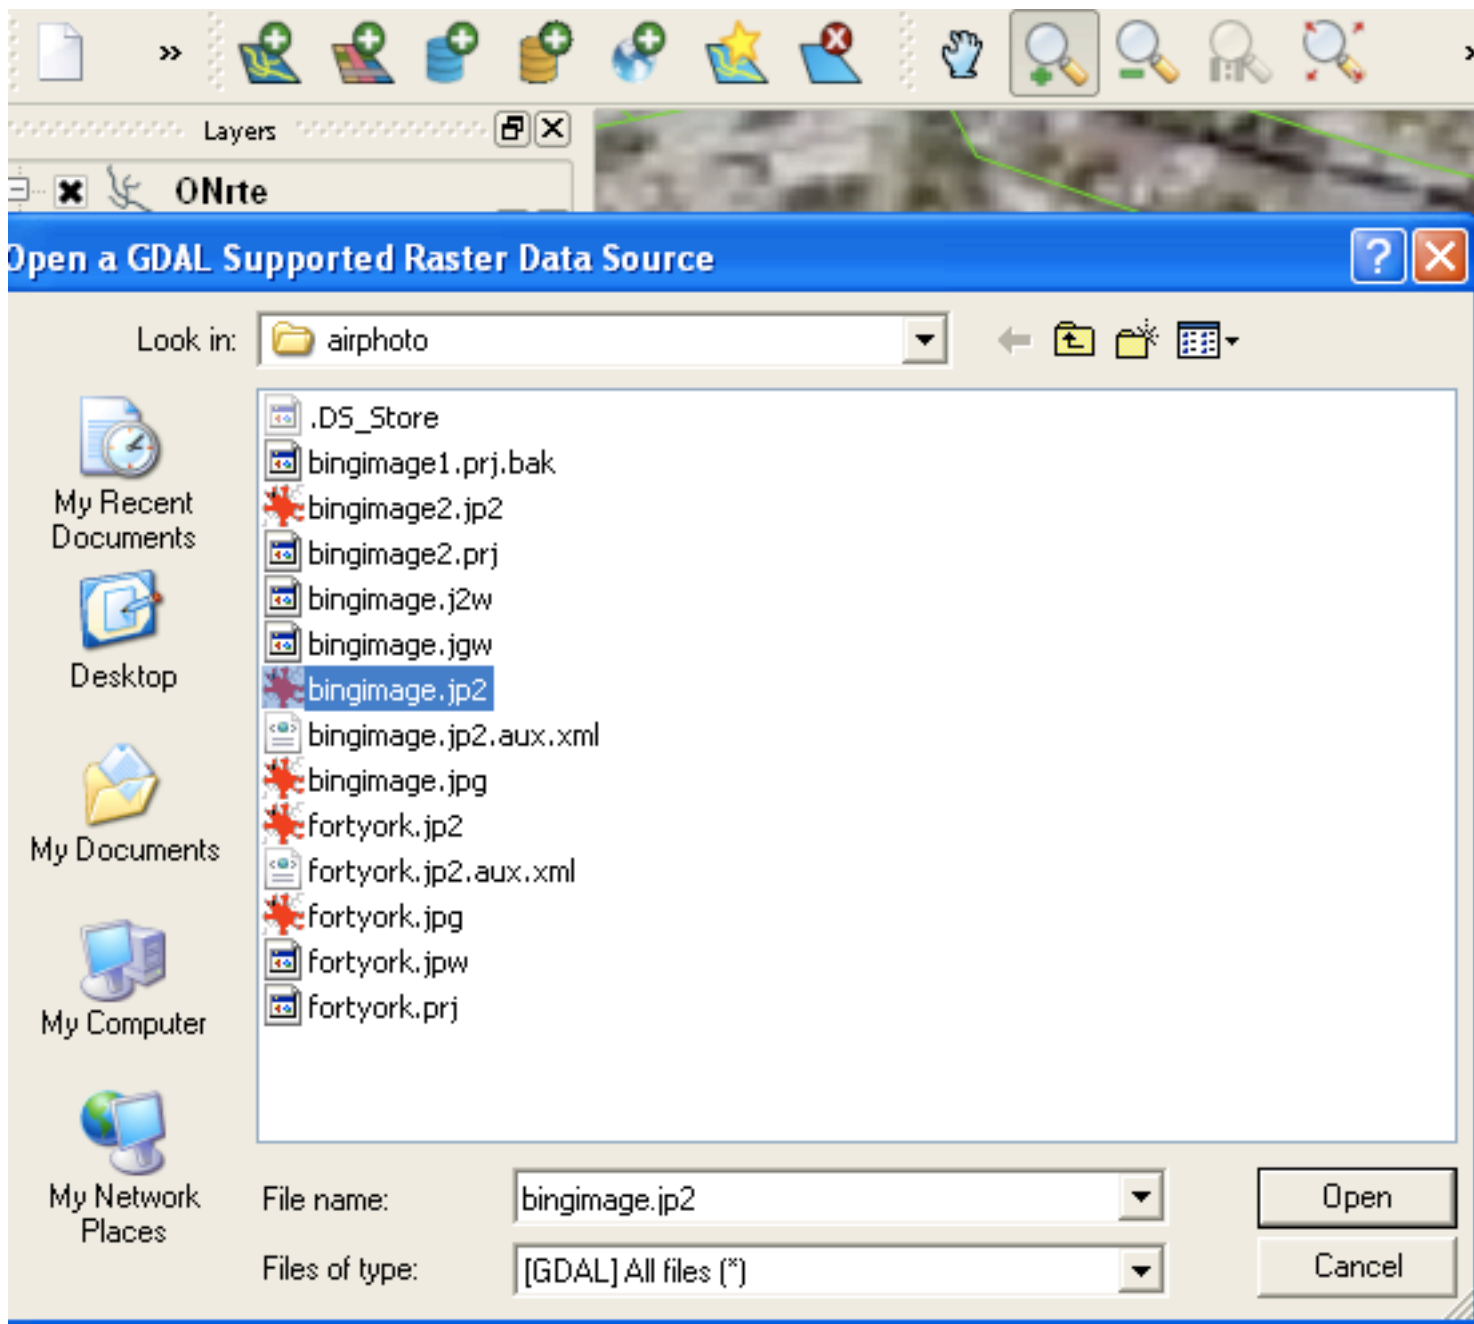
»

Layers

ONrte

Open a GDAL Supported Raster Data Source

Look in: airphoto

My Recent Documents

Desktop

My Documents

My Computer

My Network Places

.DS_Store
bingimage1.prj.bak
bingimage2.jp2
bingimage2.prj
bingimage.j2w
bingimage.jgw
bingimage.jp2
bingimage.jp2.aux.xml
bingimage.jpg
fortyork.jp2
fortyork.jp2.aux.xml
fortyork.jpg
fortyork.jpw
fortyork.prj

File name: bingimage.jp2

Files of type: [GDAL] All files (*)

Open

Cancel